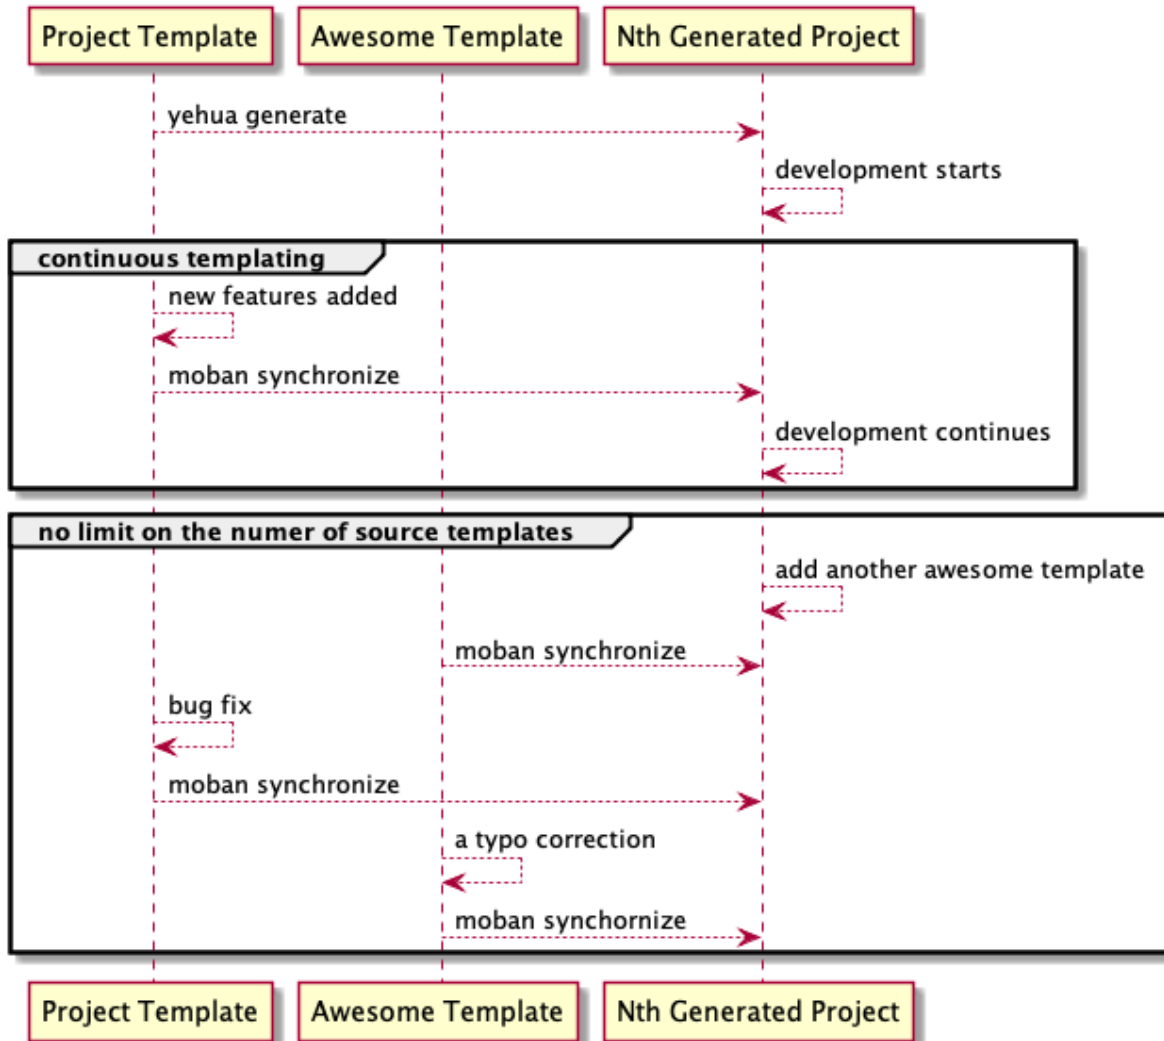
Project Template
Awesome Template
Nth Generated Project

yehua generate

development starts

continuous templating

new features added

moban synchronize

development continues

no limit on the numer of source templates

add another awesome template

moban synchronize

bug fix

moban synchronize

a typo correction

moban synchornize

Project Template
Awesome Template
Nth Generated Project